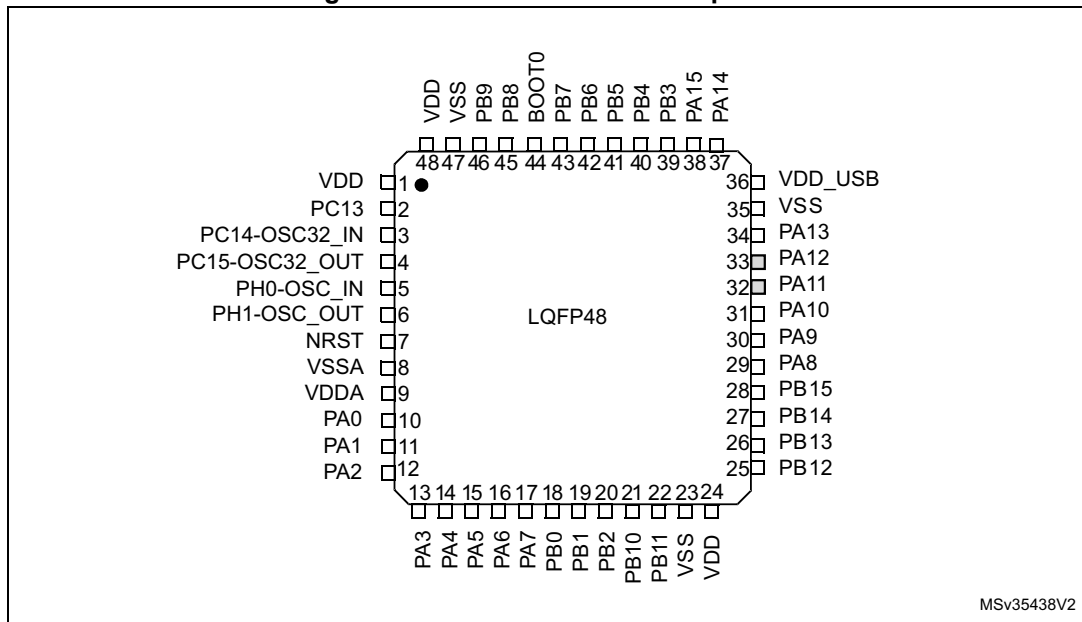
VDD VSS PB9 PB8 BOOT0 PB7 PB6 PB5 PB4 PB3 PA15 PA14

48 47 46 45 44 43 42 41 40 39 38 37

VDD 1
PC13 2
PC14-OSC32_IN 3
PC15-OSC32_OUT 4
PH0-OSC_IN 5
PH1-OSC_OUT 6
NRST 7
VSSA 8
VDDA 9
PA0 10
PA1 11
PA2 12

LQFP48

36 VDD_USB
35 VSS
34 PA13
33 PA12
32 PA11
31 PA10
30 PA9
29 PA8
28 PB15
27 PB14
26 PB13
25 PB12

13 14 15 16 17 18 19 20 21 22 23 24

PA3 PA4 PA5 PA6 PA7 PB0 PB1 PB2 PB10 PB11 VSS VDD

MSv35438V2